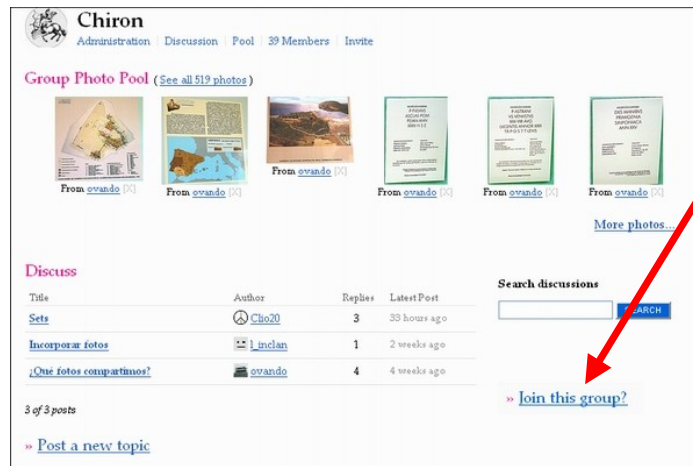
Chiron
Administration | Discussion | Pool | 39 Members | Invite

Group Photo Pool (See all 519 photos)

From ovando [X] From ovando [X] From ovando [X] From ovando [X] From ovando [X] From ovando [X]

More photos...

Discuss

| Title | Author | Replies | Latest Post |
|---|---|---|---|
| Sets | Clio20 | 3 | 33 hours ago |
| Incorporar fotos | l_inclan | 1 | 2 weeks ago |
| ¿Qué fotos compartimos? | ovando | 4 | 4 weeks ago |

3 of 3 posts

» Post a new topic

Search discussions

SEARCH

» Join this group?